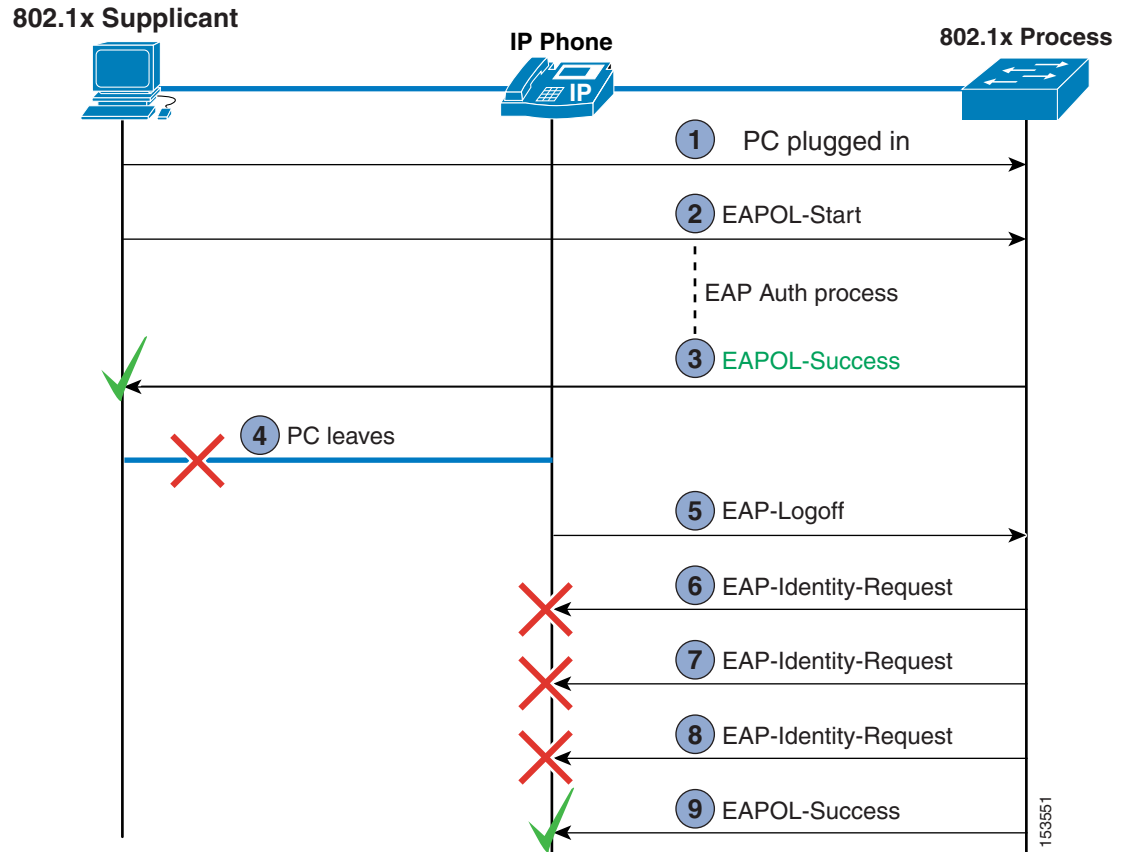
802.1x Supplicant

IP Phone

802.1x Process

IP

1 PC plugged in

2 EAPOL-Start

EAP Auth process

3 EAPOL-Success

4 PC leaves

5 EAP-Logoff

6 EAP-Identity-Request

7 EAP-Identity-Request

8 EAP-Identity-Request

9 EAPOL-Success

153551